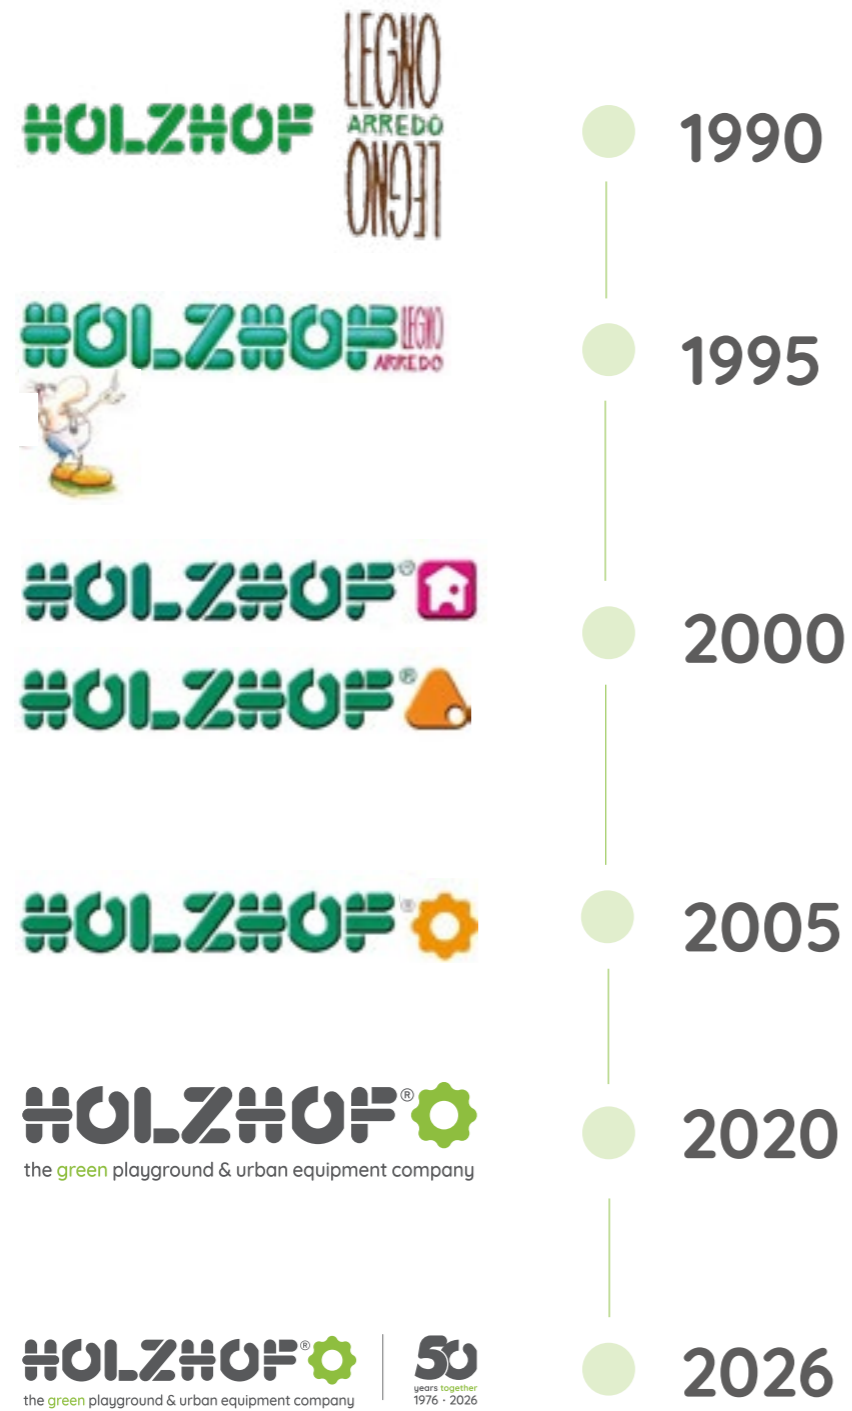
HOLZHOF LEGNO ARREDO LEGNO

1990

HOLZHOF LEGNO ARREDO

1995

HOLZHOF®

HOLZHOF®

2000

HOLZHOF®

2005

HOLZHOF®
the green playground & urban equipment company

2020

HOLZHOF®
the green playground & urban equipment company

50 years together 1976 · 2026

2026